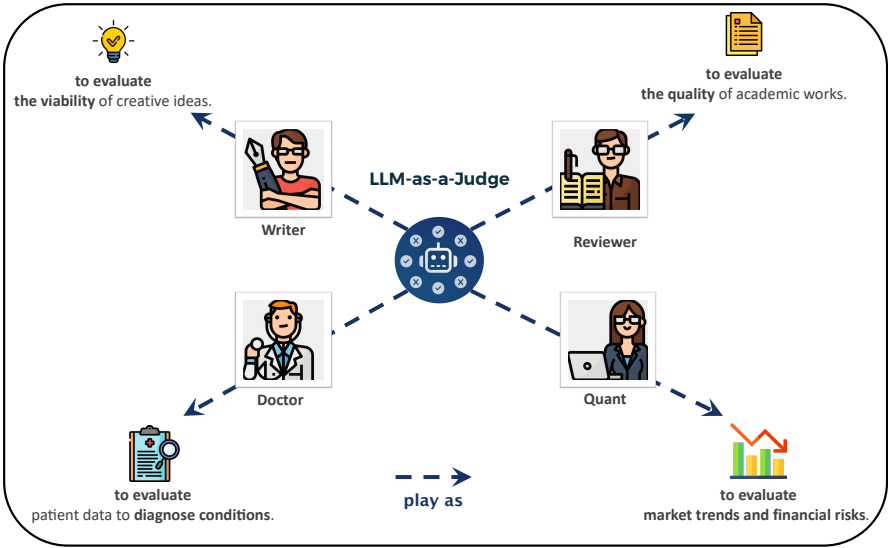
to evaluate
the viability of creative ideas.

to evaluate
the quality of academic works.

LLM-as-a-Judge

Writer

Reviewer

Doctor

Quant

to evaluate
patient data to diagnose conditions.

play as

to evaluate
market trends and financial risks.